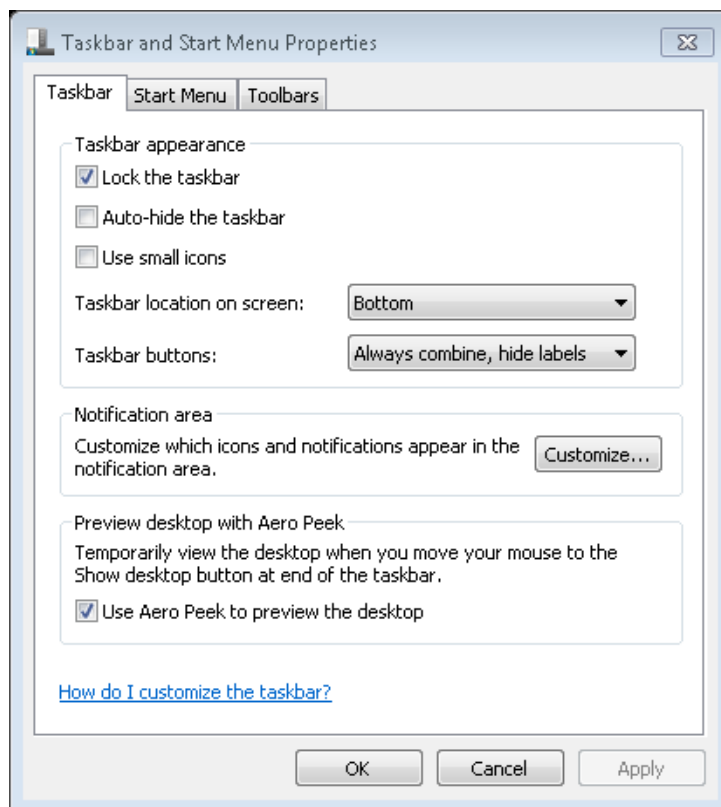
Taskbar and Start Menu Properties

Taskbar | Start Menu | Toolbars

Taskbar appearance

Lock the taskbar

Auto-hide the taskbar

Use small icons

Taskbar location on screen: Bottom

Taskbar buttons: Always combine, hide labels

Notification area

Customize which icons and notifications appear in the notification area.

Customize...

Preview desktop with Aero Peek

Temporarily view the desktop when you move your mouse to the Show desktop button at end of the taskbar.

Use Aero Peek to preview the desktop

How do I customize the taskbar?

OK Cancel Apply